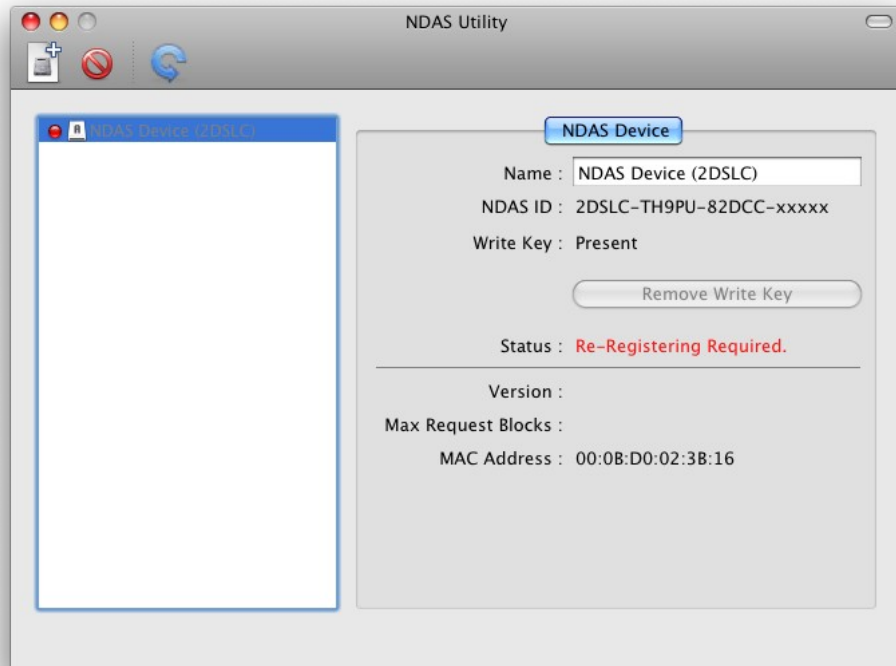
NDAS Utility

NDAS Device (2DSLC)

NDAS Device

Name : NDAS Device (2DSLC)

NDAS ID : 2DSLC-TH9PU-82DCC-xxxxx

Write Key : Present

Remove Write Key

Status : Re-Registering Required.

Version :

Max Request Blocks :

MAC Address : 00:0B:D0:02:3B:16